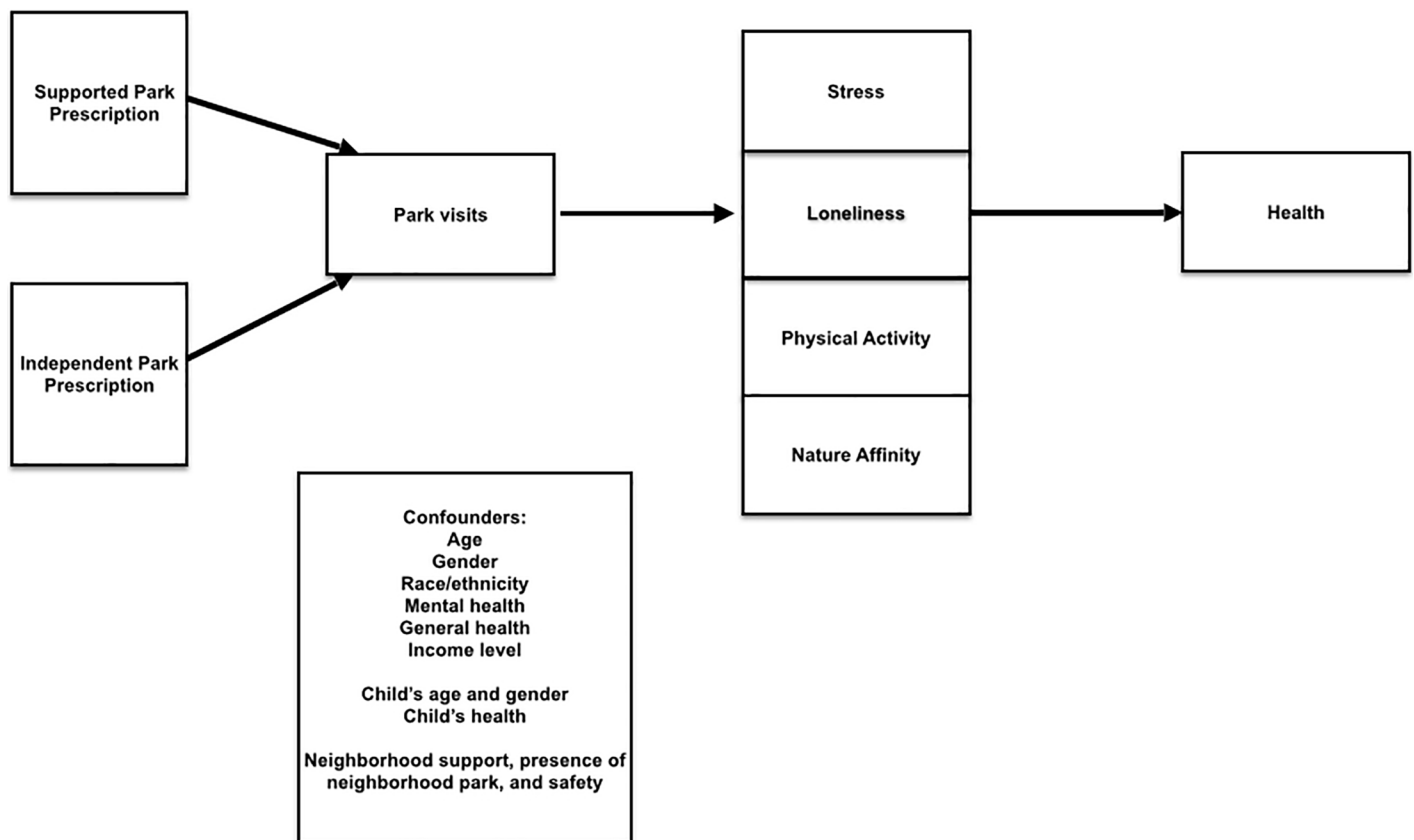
Supported Park Prescription

Independent Park Prescription

Park visits

Stress

Loneliness

Physical Activity

Nature Affinity

Health

Confounders:
Age
Gender
Race/ethnicity
Mental health
General health
Income level

Child's age and gender
Child's health

Neighborhood support, presence of neighborhood park, and safety